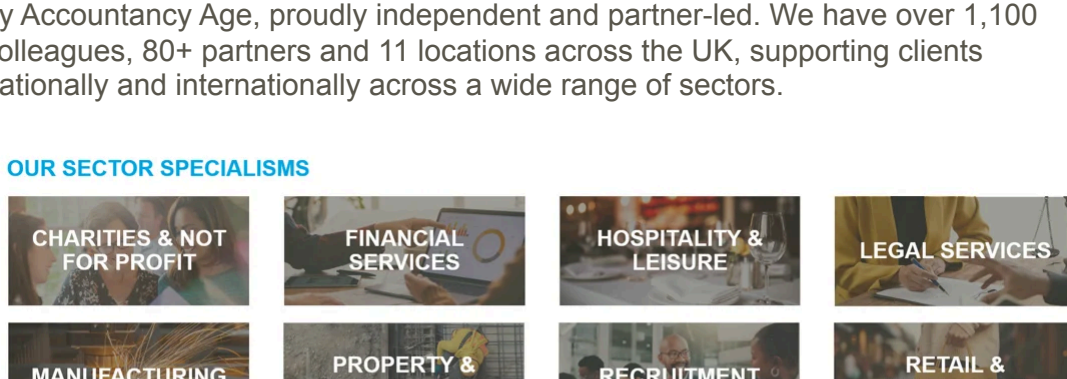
y Accountancy Age, proudly independent and partner-led. We have over 1,100 olleagues, 80+ partners and 11 locations across the UK, supporting clients ationally and internationally across a wide range of sectors.

OUR SECTOR SPECIALISMS

CHARITIES & NOT FOR PROFIT

FINANCIAL SERVICES

HOSPITALITY & LEISURE

LEGAL SERVICES

MANUFACTURING

PROPERTY & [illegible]

RECRUITMENT

RETAIL & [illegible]